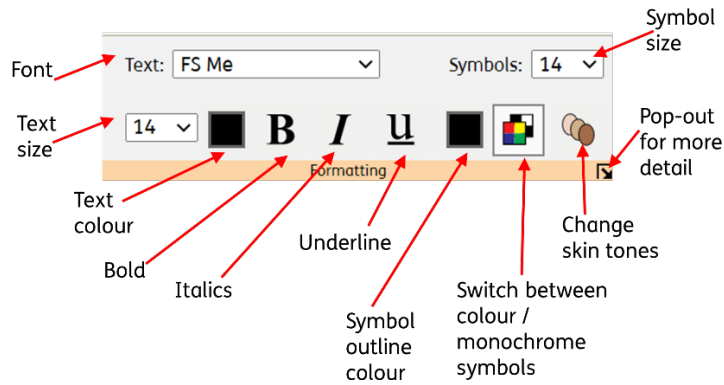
Symbol size

Font

Text: FS Me

Symbols: 14

Text size

14

B

I

U

Pop-out for more detail

Formatting

Text colour

Bold

Italics

Underline

Symbol outline colour

Switch between colour / monochrome symbols

Change skin tones